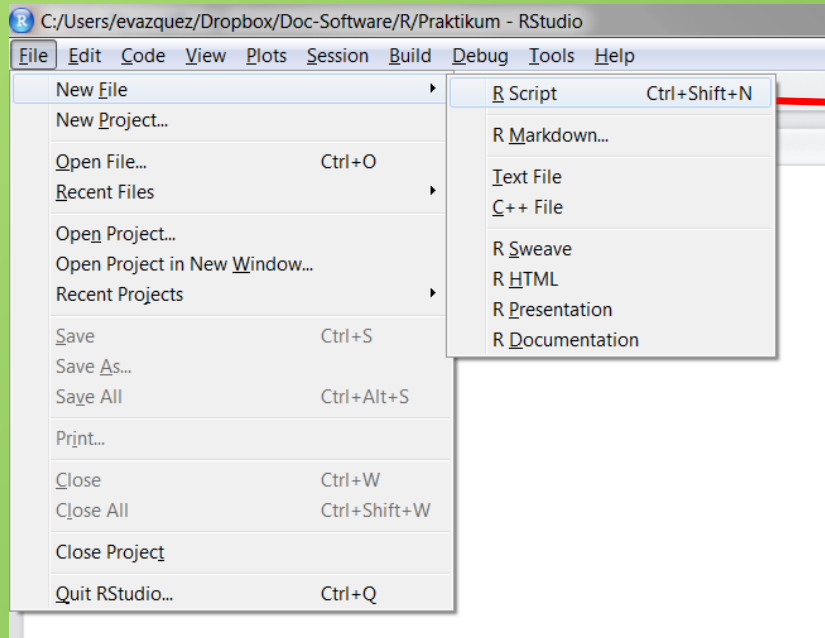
C:/Users/evazquez/Dropbox/Doc-Software/R/Praktikum - RStudio

File Edit Code View Plots Session Build Debug Tools Help

New File
New Project...

Open File... Ctrl+O
Recent Files

Open Project...
Open Project in New Window...
Recent Projects

Save Ctrl+S
Save As...
Save All Ctrl+Alt+S

Print...

Close Ctrl+W
Close All Ctrl+Shift+W

Close Project

Quit RStudio... Ctrl+Q

R Script Ctrl+Shift+N

R Markdown...

Text File
C++ File

R Sweave
R HTML
R Presentation
R Documentation